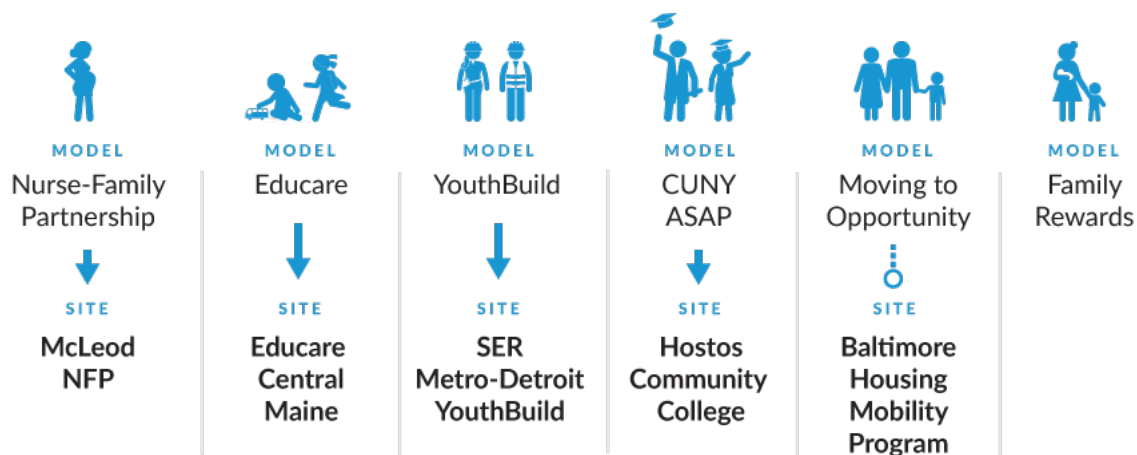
MODEL
Nurse-Family Partnership

SITE
McLeod NFP

MODEL
Educare

SITE
Educare Central Maine

MODEL
YouthBuild

SITE
SER Metro-Detroit YouthBuild

MODEL
CUNY ASAP

SITE
Hostos Community College

MODEL
Moving to Opportunity

SITE
Baltimore Housing Mobility Program

MODEL
Family Rewards